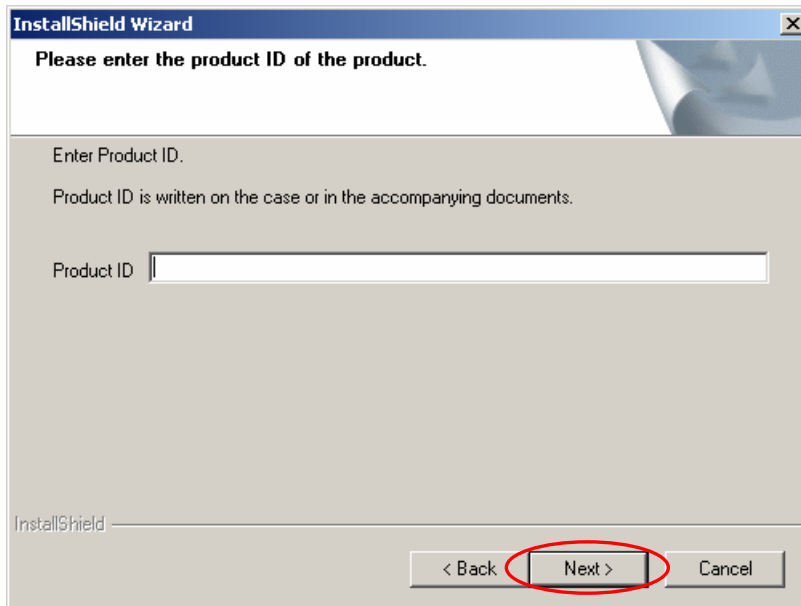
InstallShield Wizard

Please enter the product ID of the product.

Enter Product ID.

Product ID is written on the case or in the accompanying documents.

Product ID

InstallShield

< Back
Next >
Cancel